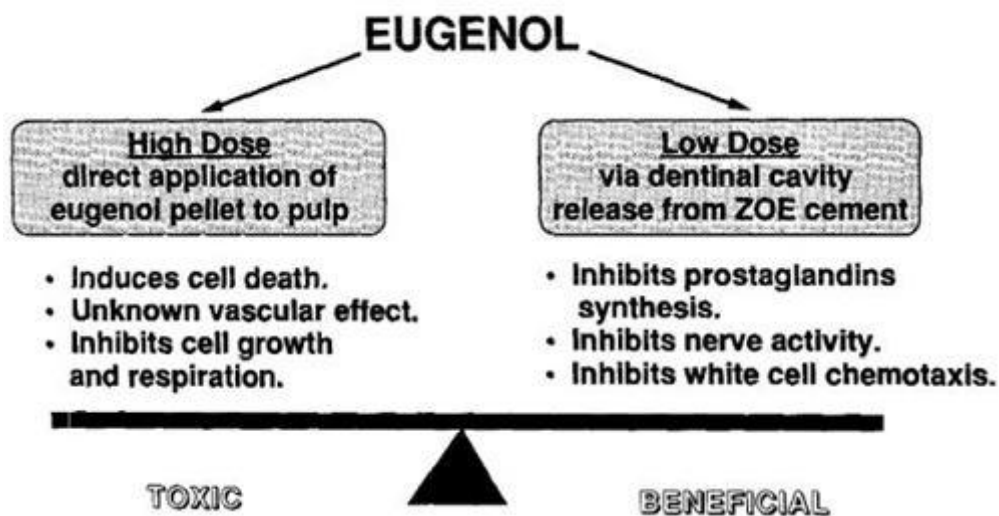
EUGENOL

High Dose
direct application of eugenol pellet to pulp

• Induces cell death.
• Unknown vascular effect.
• Inhibits cell growth and respiration.

Low Dose
via dentinal cavity release from ZOE cement

• Inhibits prostaglandins synthesis.
• Inhibits nerve activity.
• Inhibits white cell chemotaxis.

TOXIC

BENEFICIAL